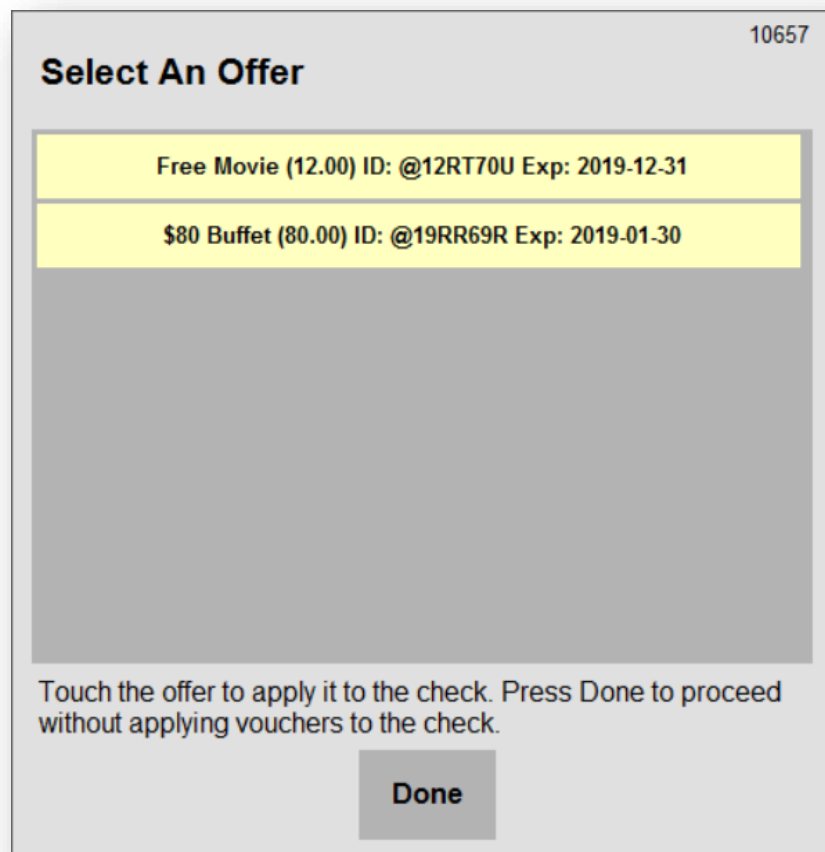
10657

Select An Offer

Free Movie (12.00) ID: @12RT70U Exp: 2019-12-31

\$80 Buffet (80.00) ID: @19RR69R Exp: 2019-01-30

Touch the offer to apply it to the check. Press Done to proceed without applying vouchers to the check.

Done